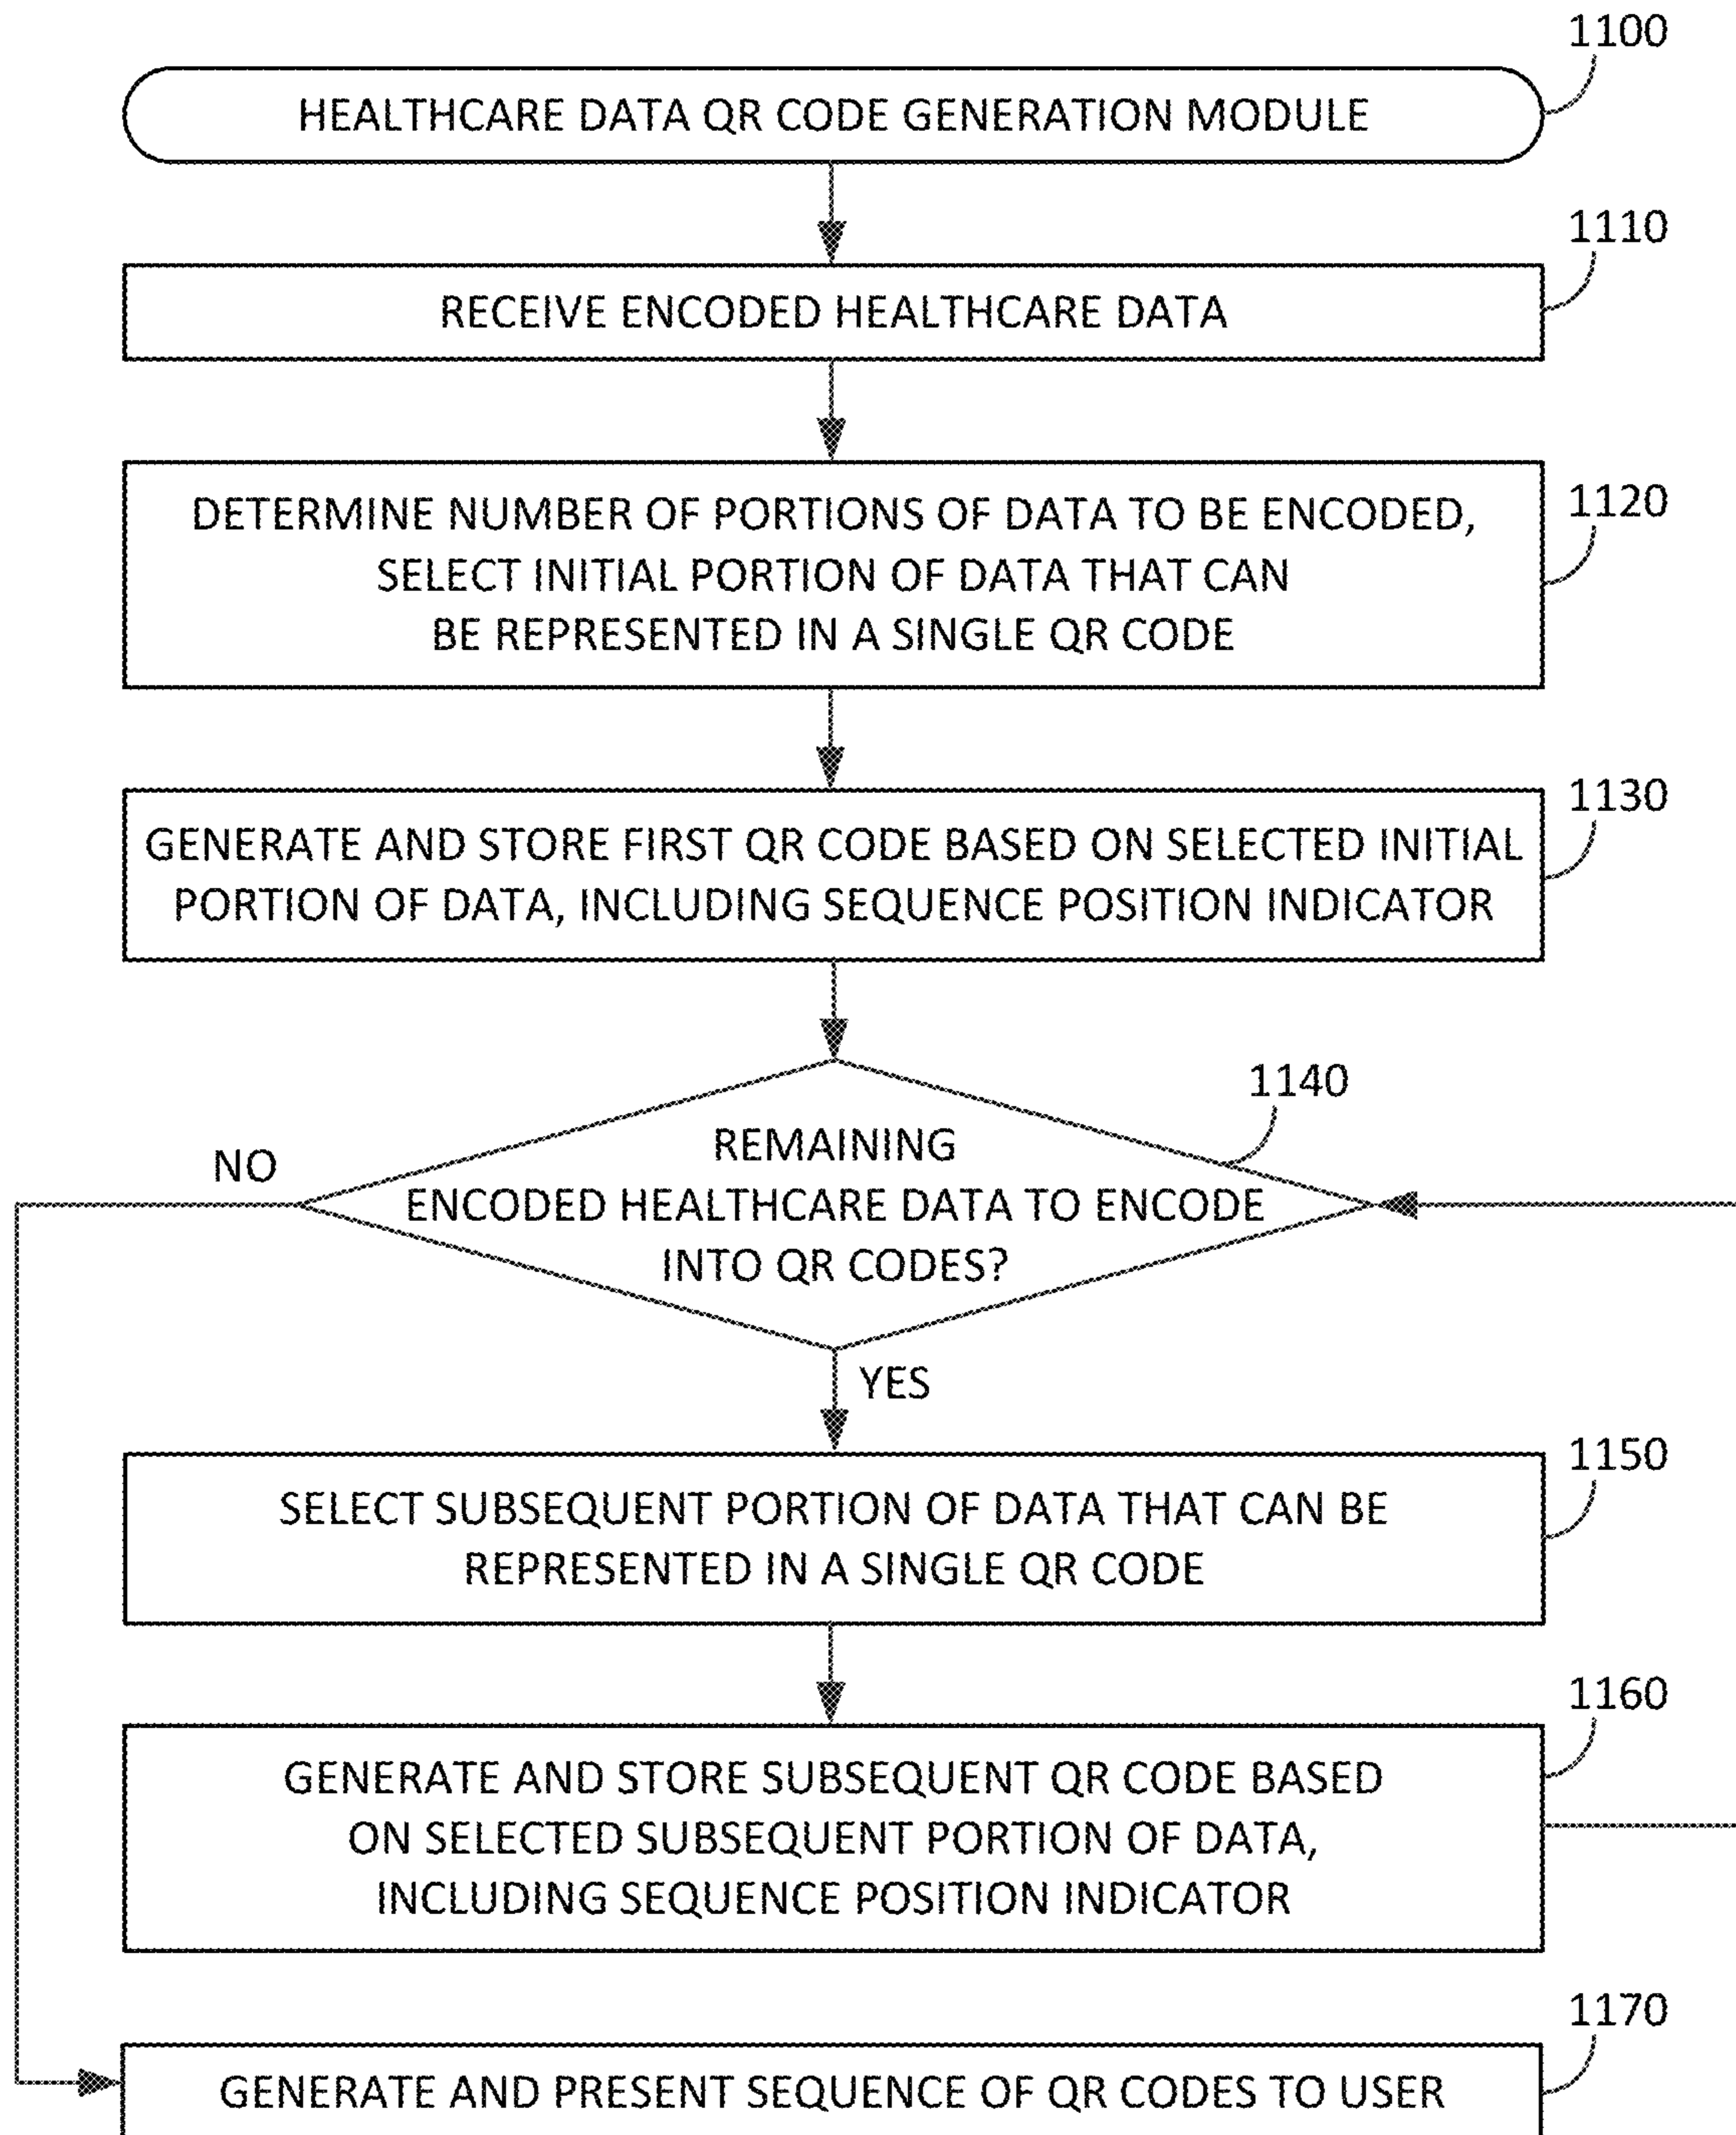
1100

HEALTHCARE DATA QR CODE GENERATION MODULE

1110

RECEIVE ENCODED HEALTHCARE DATA

1120

DETERMINE NUMBER OF PORTIONS OF DATA TO BE ENCODED, SELECT INITIAL PORTION OF DATA THAT CAN BE REPRESENTED IN A SINGLE QR CODE

1130

GENERATE AND STORE FIRST QR CODE BASED ON SELECTED INITIAL PORTION OF DATA, INCLUDING SEQUENCE POSITION INDICATOR

1140

NO

REMAINING ENCODED HEALTHCARE DATA TO ENCODE INTO QR CODES?

YES

1150

SELECT SUBSEQUENT PORTION OF DATA THAT CAN BE REPRESENTED IN A SINGLE QR CODE

1160

GENERATE AND STORE SUBSEQUENT QR CODE BASED ON SELECTED SUBSEQUENT PORTION OF DATA, INCLUDING SEQUENCE POSITION INDICATOR

1170

GENERATE AND PRESENT SEQUENCE OF QR CODES TO USER